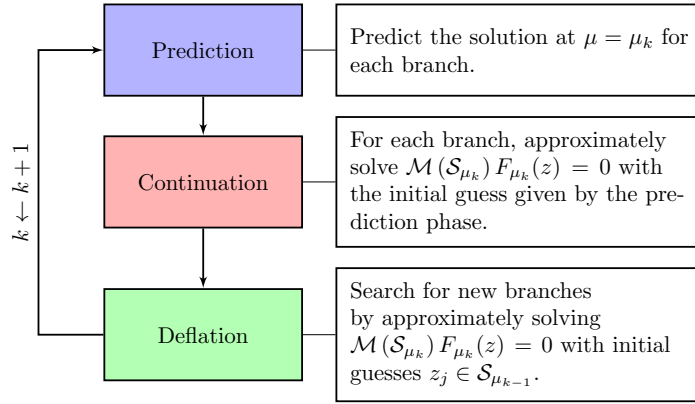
$k \leftarrow k+1$

Prediction

Predict the solution at $\mu = \mu_k$ for each branch.

Continuation

For each branch, approximately solve $\mathcal{M}(\mathcal{S}_{\mu_k}) F_{\mu_k}(z) = 0$ with the initial guess given by the prediction phase.

Deflation

Search for new branches by approximately solving $\mathcal{M}(\mathcal{S}_{\mu_k}) F_{\mu_k}(z) = 0$ with initial guesses $z_j \in \mathcal{S}_{\mu_{k-1}}$.